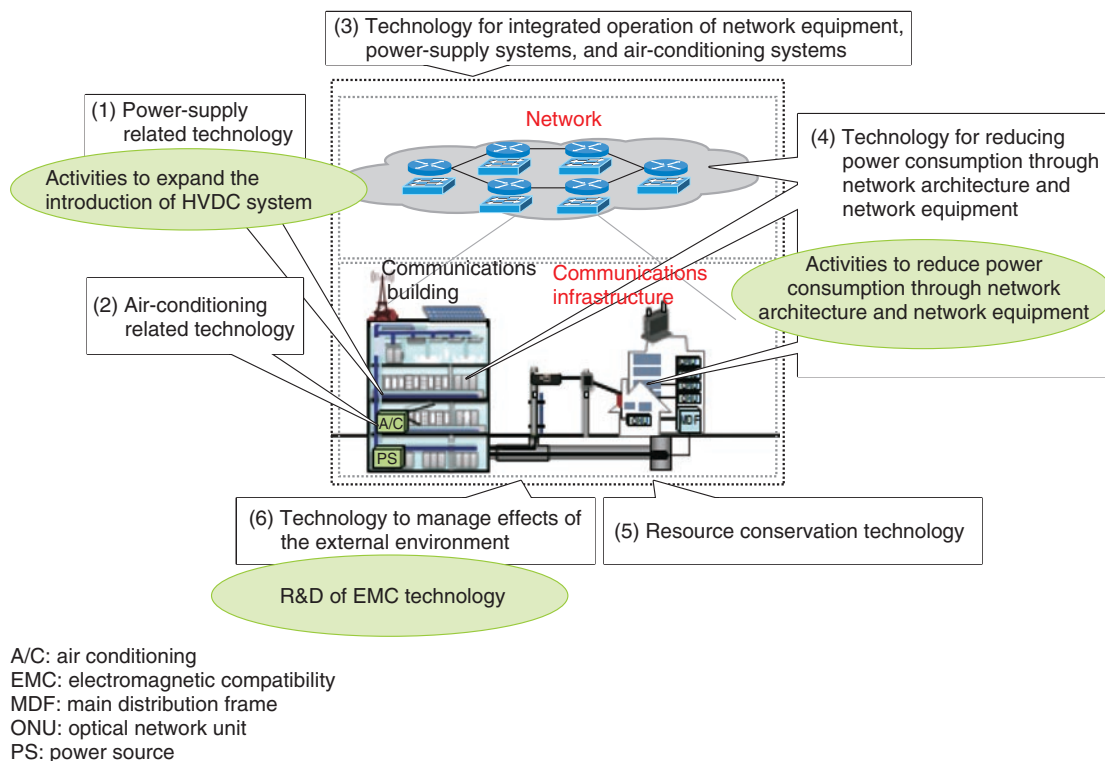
(3) Technology for integrated operation of network equipment, power-supply systems, and air-conditioning systems

(1) Power-supply related technology

Activities to expand the introduction of HVDC system

Network

(4) Technology for reducing power consumption through network architecture and network equipment

Communications building

Communications infrastructure

Activities to reduce power consumption through network architecture and network equipment

(2) Air-conditioning related technology

A/C

PS

ONU

MDF

(6) Technology to manage effects of the external environment

(5) Resource conservation technology

R&D of EMC technology

A/C: air conditioning
EMC: electromagnetic compatibility
MDF: main distribution frame
ONU: optical network unit
PS: power source